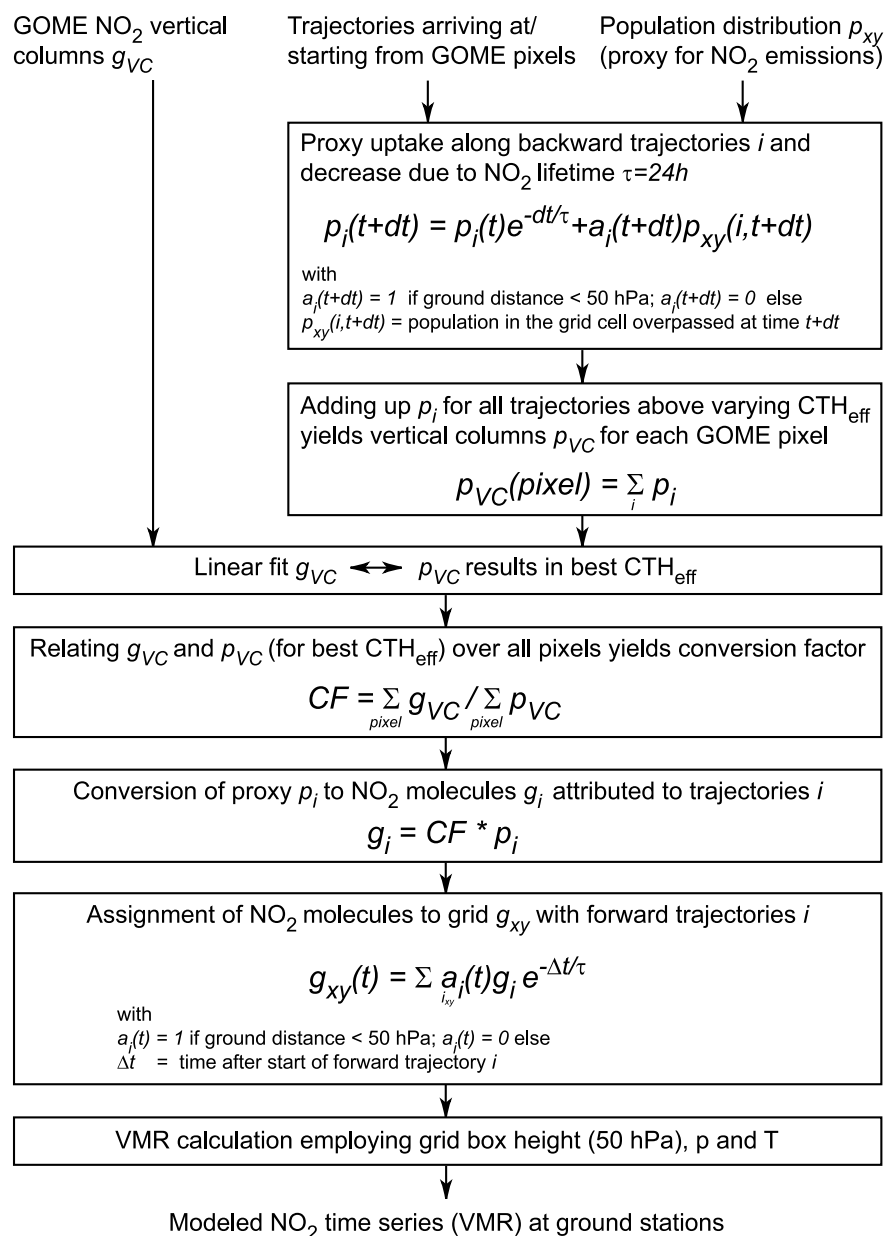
GOME $NO_2$ vertical columns $g_{VC}$

Trajectories arriving at/ starting from GOME pixels

Population distribution $p_{xy}$ (proxy for $NO_2$ emissions)

Proxy uptake along backward trajectories $i$ and decrease due to $NO_2$ lifetime $\tau=24h$

$p_i(t+dt) = p_i(t)e^{-dt/\tau}+a_i(t+dt)p_{xy}(i,t+dt)$

with
$a_i(t+dt) = 1$ if ground distance < 50 hPa; $a_i(t+dt) = 0$ else
$p_{xy}(i,t+dt)$ = population in the grid cell overpassed at time $t+dt$

Adding up $p_i$ for all trajectories above varying $CTH_{eff}$ yields vertical columns $p_{VC}$ for each GOME pixel

$p_{VC}(pixel) = \sum_i p_i$

Linear fit $g_{VC}$ $\longleftrightarrow$ $p_{VC}$ results in best $CTH_{eff}$

Relating $g_{VC}$ and $p_{VC}$ (for best $CTH_{eff}$) over all pixels yields conversion factor

$CF = \sum_{pixel} g_{VC} / \sum_{pixel} p_{VC}$

Conversion of proxy $p_i$ to $NO_2$ molecules $g_i$ attributed to trajectories $i$

$g_i = CF * p_i$

Assignment of $NO_2$ molecules to grid $g_{xy}$ with forward trajectories $i$

$g_{xy}(t) = \sum_{i_{xy}} a_i(t)g_i e^{-\Delta t/\tau}$

with
$a_i(t) = 1$ if ground distance < 50 hPa; $a_i(t) = 0$ else
$\Delta t$ = time after start of forward trajectory $i$

VMR calculation employing grid box height (50 hPa), p and T

Modeled $NO_2$ time series (VMR) at ground stations